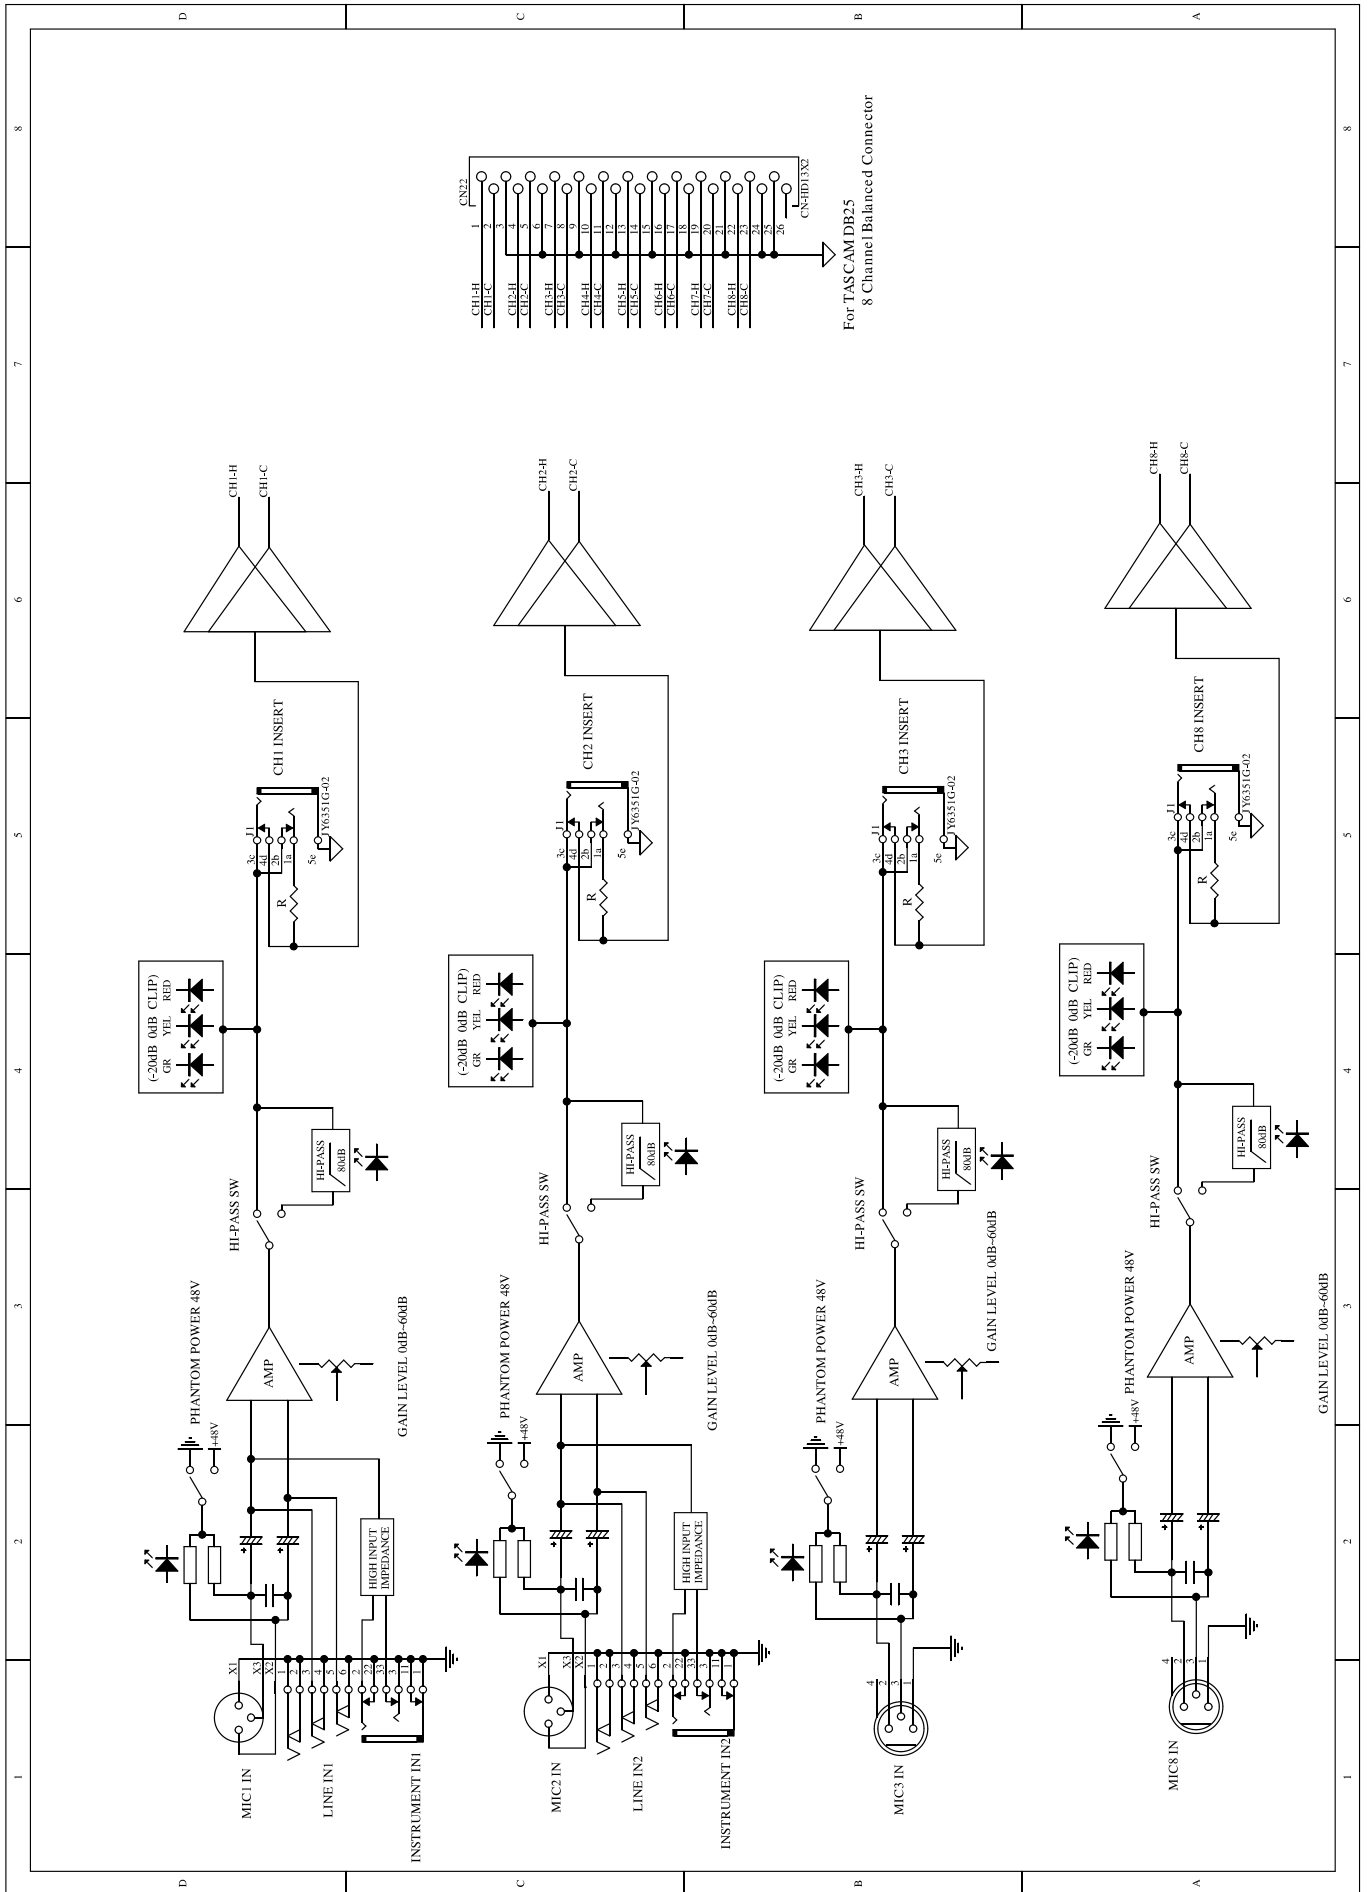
D
C
B
A
8
7
6
5
4
3
2
1

CN22
1 2 3 4 5 6 7 8 9 10 11 12 13 14 15 16 17 18 19 20 21 22 23 24 25 26
CN-HD13X2
CH1-H
CH1-C
CH2-H
CH2-C
CH3-H
CH3-C
CH4-H
CH4-C
CH5-H
CH5-C
CH6-H
CH6-C
CH7-H
CH7-C
CH8-H
CH8-C
For TASCAM DB25
8 Channel Balanced Connector

CH1-H
CH1-C
CH1 INSERT
J1
3c 4d 2b 1a 5e
Y6351G-02
R
(-20dB 0dB CLIP)
GR YEL RED
HI-PASS
80dB
HI-PASS SW
PHANTOM POWER 48V
+48V
AMP
GAIN LEVEL 0dB~60dB
HIGH INPUT IMPEDANCE
X1 X3 X2
1 2 3 4 5 6 22 33 2 3 1
MIC1 IN
LINE IN1
INSTRUMENT IN1

CH2-H
CH2-C
CH2 INSERT
J1
3c 4d 2b 1a 5e
Y6351G-02
R
(-20dB 0dB CLIP)
GR YEL RED
HI-PASS
80dB
HI-PASS SW
PHANTOM POWER 48V
+48V
AMP
GAIN LEVEL 0dB~60dB
HIGH INPUT IMPEDANCE
X1 X3 X2
1 2 3 4 5 6 22 33 2 3 1
MIC2 IN
LINE IN2
INSTRUMENT IN2

CH3-H
CH3-C
CH3 INSERT
J1
3c 4d 2b 1a 5e
Y6351G-02
R
(-20dB 0dB CLIP)
GR YEL RED
HI-PASS
80dB
HI-PASS SW
PHANTOM POWER 48V
+48V
AMP
GAIN LEVEL 0dB~60dB
4 2 3 1
MIC3 IN

CH8-H
CH8-C
CH8 INSERT
J1
3c 4d 2b 1a 5e
Y6351G-02
R
(-20dB 0dB CLIP)
GR YEL RED
HI-PASS
80dB
HI-PASS SW
PHANTOM POWER 48V
+48V
AMP
GAIN LEVEL 0dB~60dB
4 2 3 1
MIC8 IN